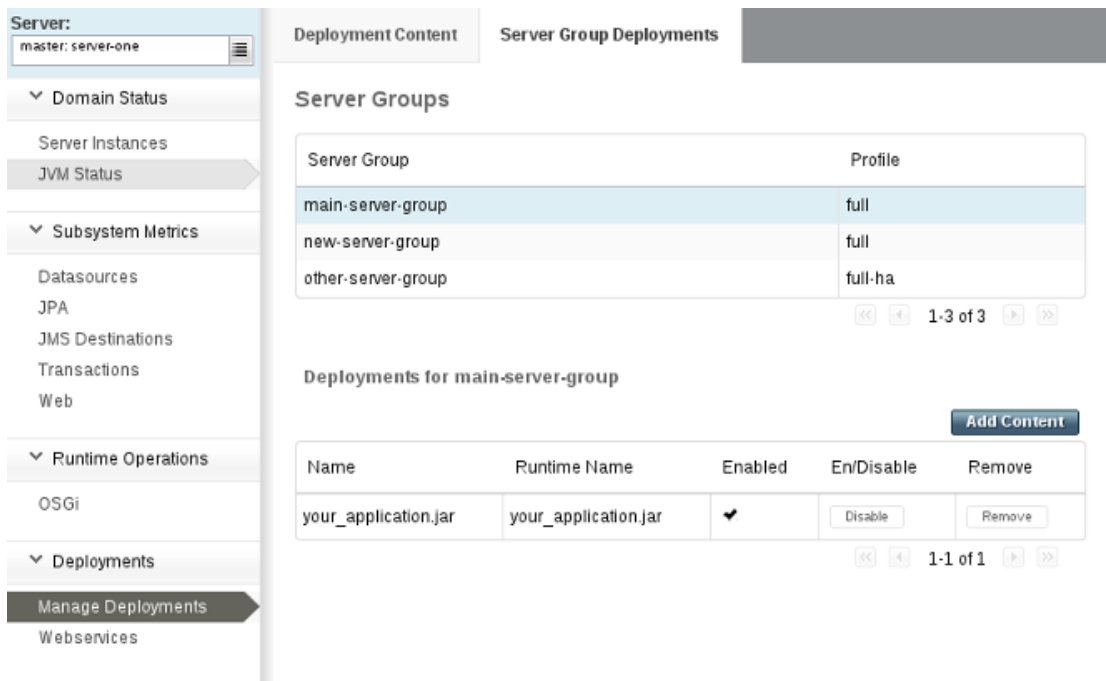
Server:
master: server-one

Domain Status

Server Instances
JVM Status

Subsystem Metrics

Datasources
JPA
JMS Destinations
Transactions
Web

Runtime Operations

OSGi

Deployments

Manage Deployments
Webservices

Deployment Content | Server Group Deployments

Server Groups

| Server Group | Profile |
|---|---|
| main-server-group | full |
| new-server-group | full |
| other-server-group | full-ha |

1-3 of 3

Deployments for main-server-group

Add Content

| Name | Runtime Name | Enabled | En/Disable | Remove |
|---|---|---|---|---|
| your_application.jar | your_application.jar | ✔ | Disable | Remove |

1-1 of 1